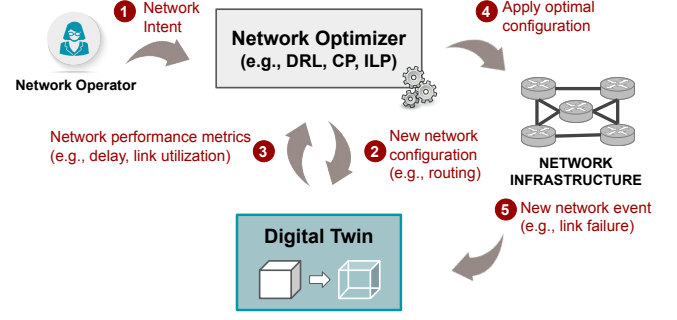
1 Network Intent

Network Operator

Network Optimizer
(e.g., DRL, CP, ILP)

4 Apply optimal configuration

Network performance metrics
(e.g., delay, link utilization) 3

2 New network configuration
(e.g., routing)

NETWORK INFRASTRUCTURE

5 New network event
(e.g., link failure)

Digital Twin